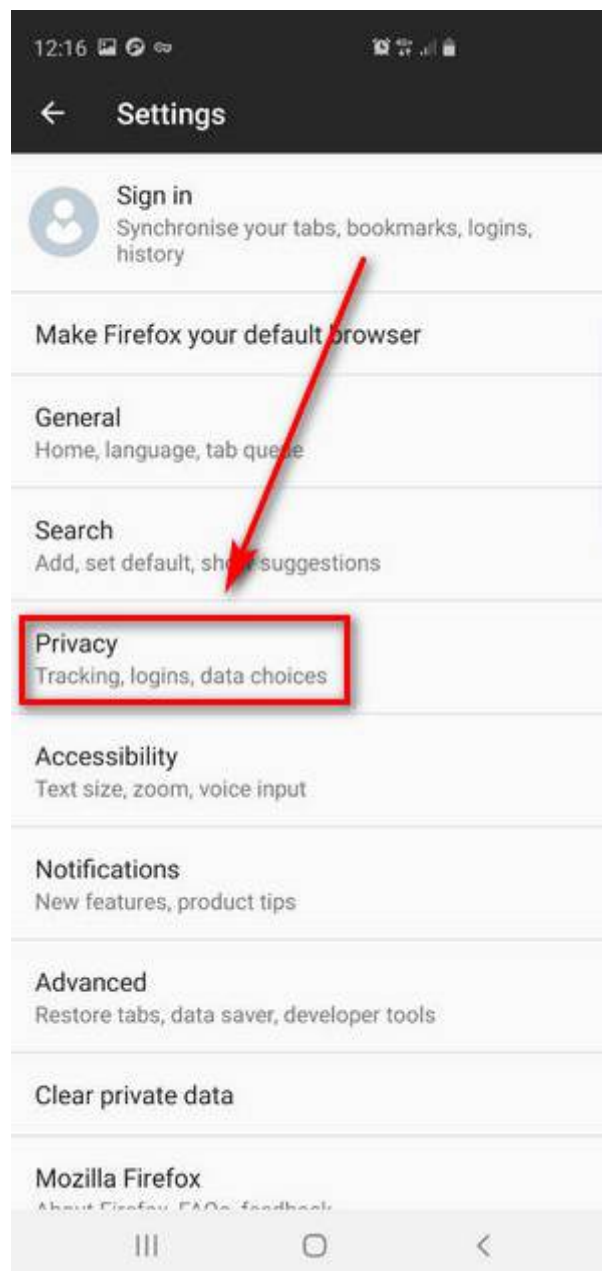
12:16

Settings

Sign in
Synchronise your tabs, bookmarks, logins, history

Make Firefox your default browser

General
Home, language, tab queue

Search
Add, set default, show suggestions

Privacy
Tracking, logins, data choices

Accessibility
Text size, zoom, voice input

Notifications
New features, product tips

Advanced
Restore tabs, data saver, developer tools

Clear private data

Mozilla Firefox
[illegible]